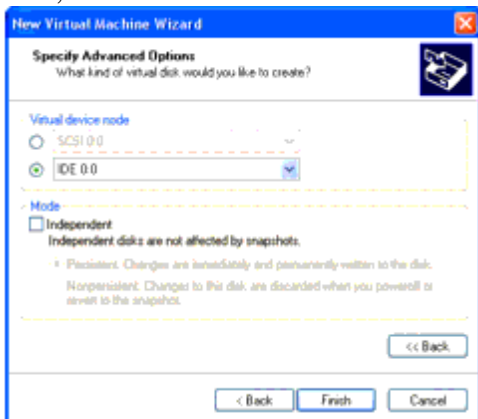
New Virtual Machine Wizard

Specify Advanced Options
What kind of virtual disk would you like to create?

Virtual device node
SCSI 0:0
IDE 0:0

Mode
Independent
Independent disks are not affected by snapshots.

Persistent. Changes are immediately and permanently written to the disk.

Nonpersistent. Changes to this disk are discarded when you poweroff or revert to the snapshot.

<< Back

< Back
Finish
Cancel